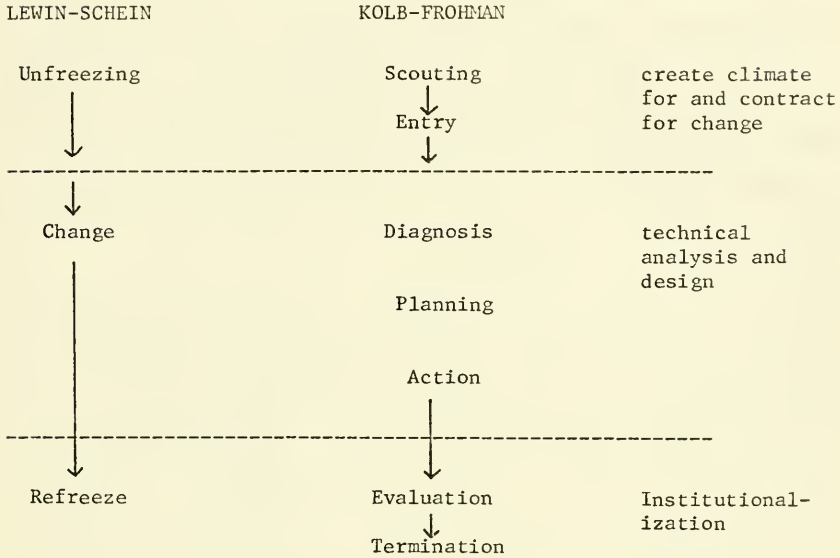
| LEWIN-SCHEIN | KOLB-FROHMAN | |
|---|---|---|
| Unfreezing | Scouting | create climate for and contract for change |
| | Entry | |
| Change | Diagnosis | technical analysis and design |
| | Planning | |
| | Action | |
| Refreeze | Evaluation | Institutionalization |
| | Termination | |